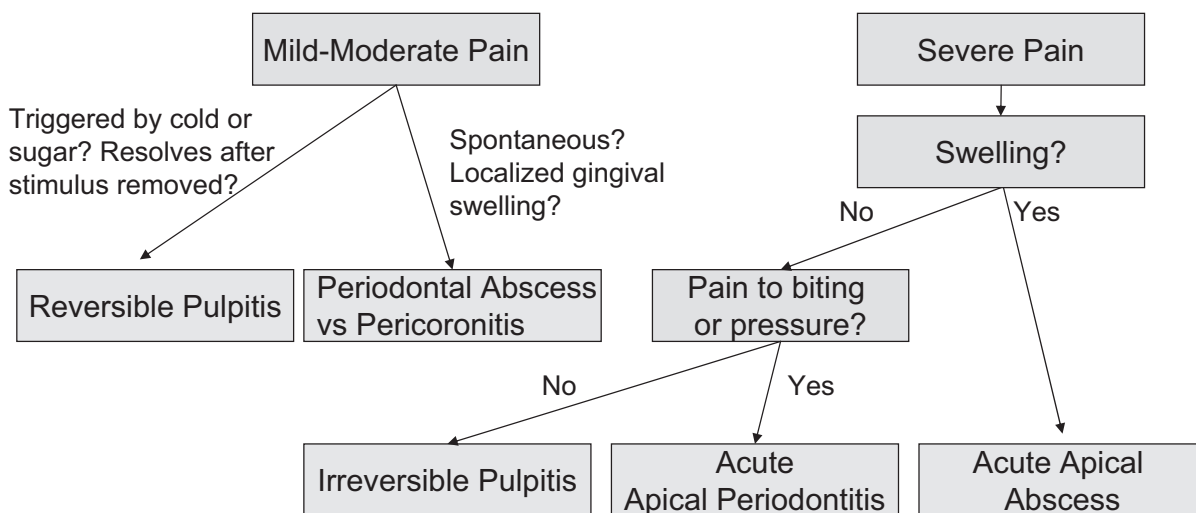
Mild-Moderate Pain

Triggered by cold or sugar? Resolves after stimulus removed?

Spontaneous? Localized gingival swelling?

Reversible Pulpitis

Periodontal Abscess vs Pericoronitis

Severe Pain

Swelling?

No

Yes

Pain to biting or pressure?

No

Yes

Irreversible Pulpitis

Acute Apical Periodontitis

Acute Apical Abscess